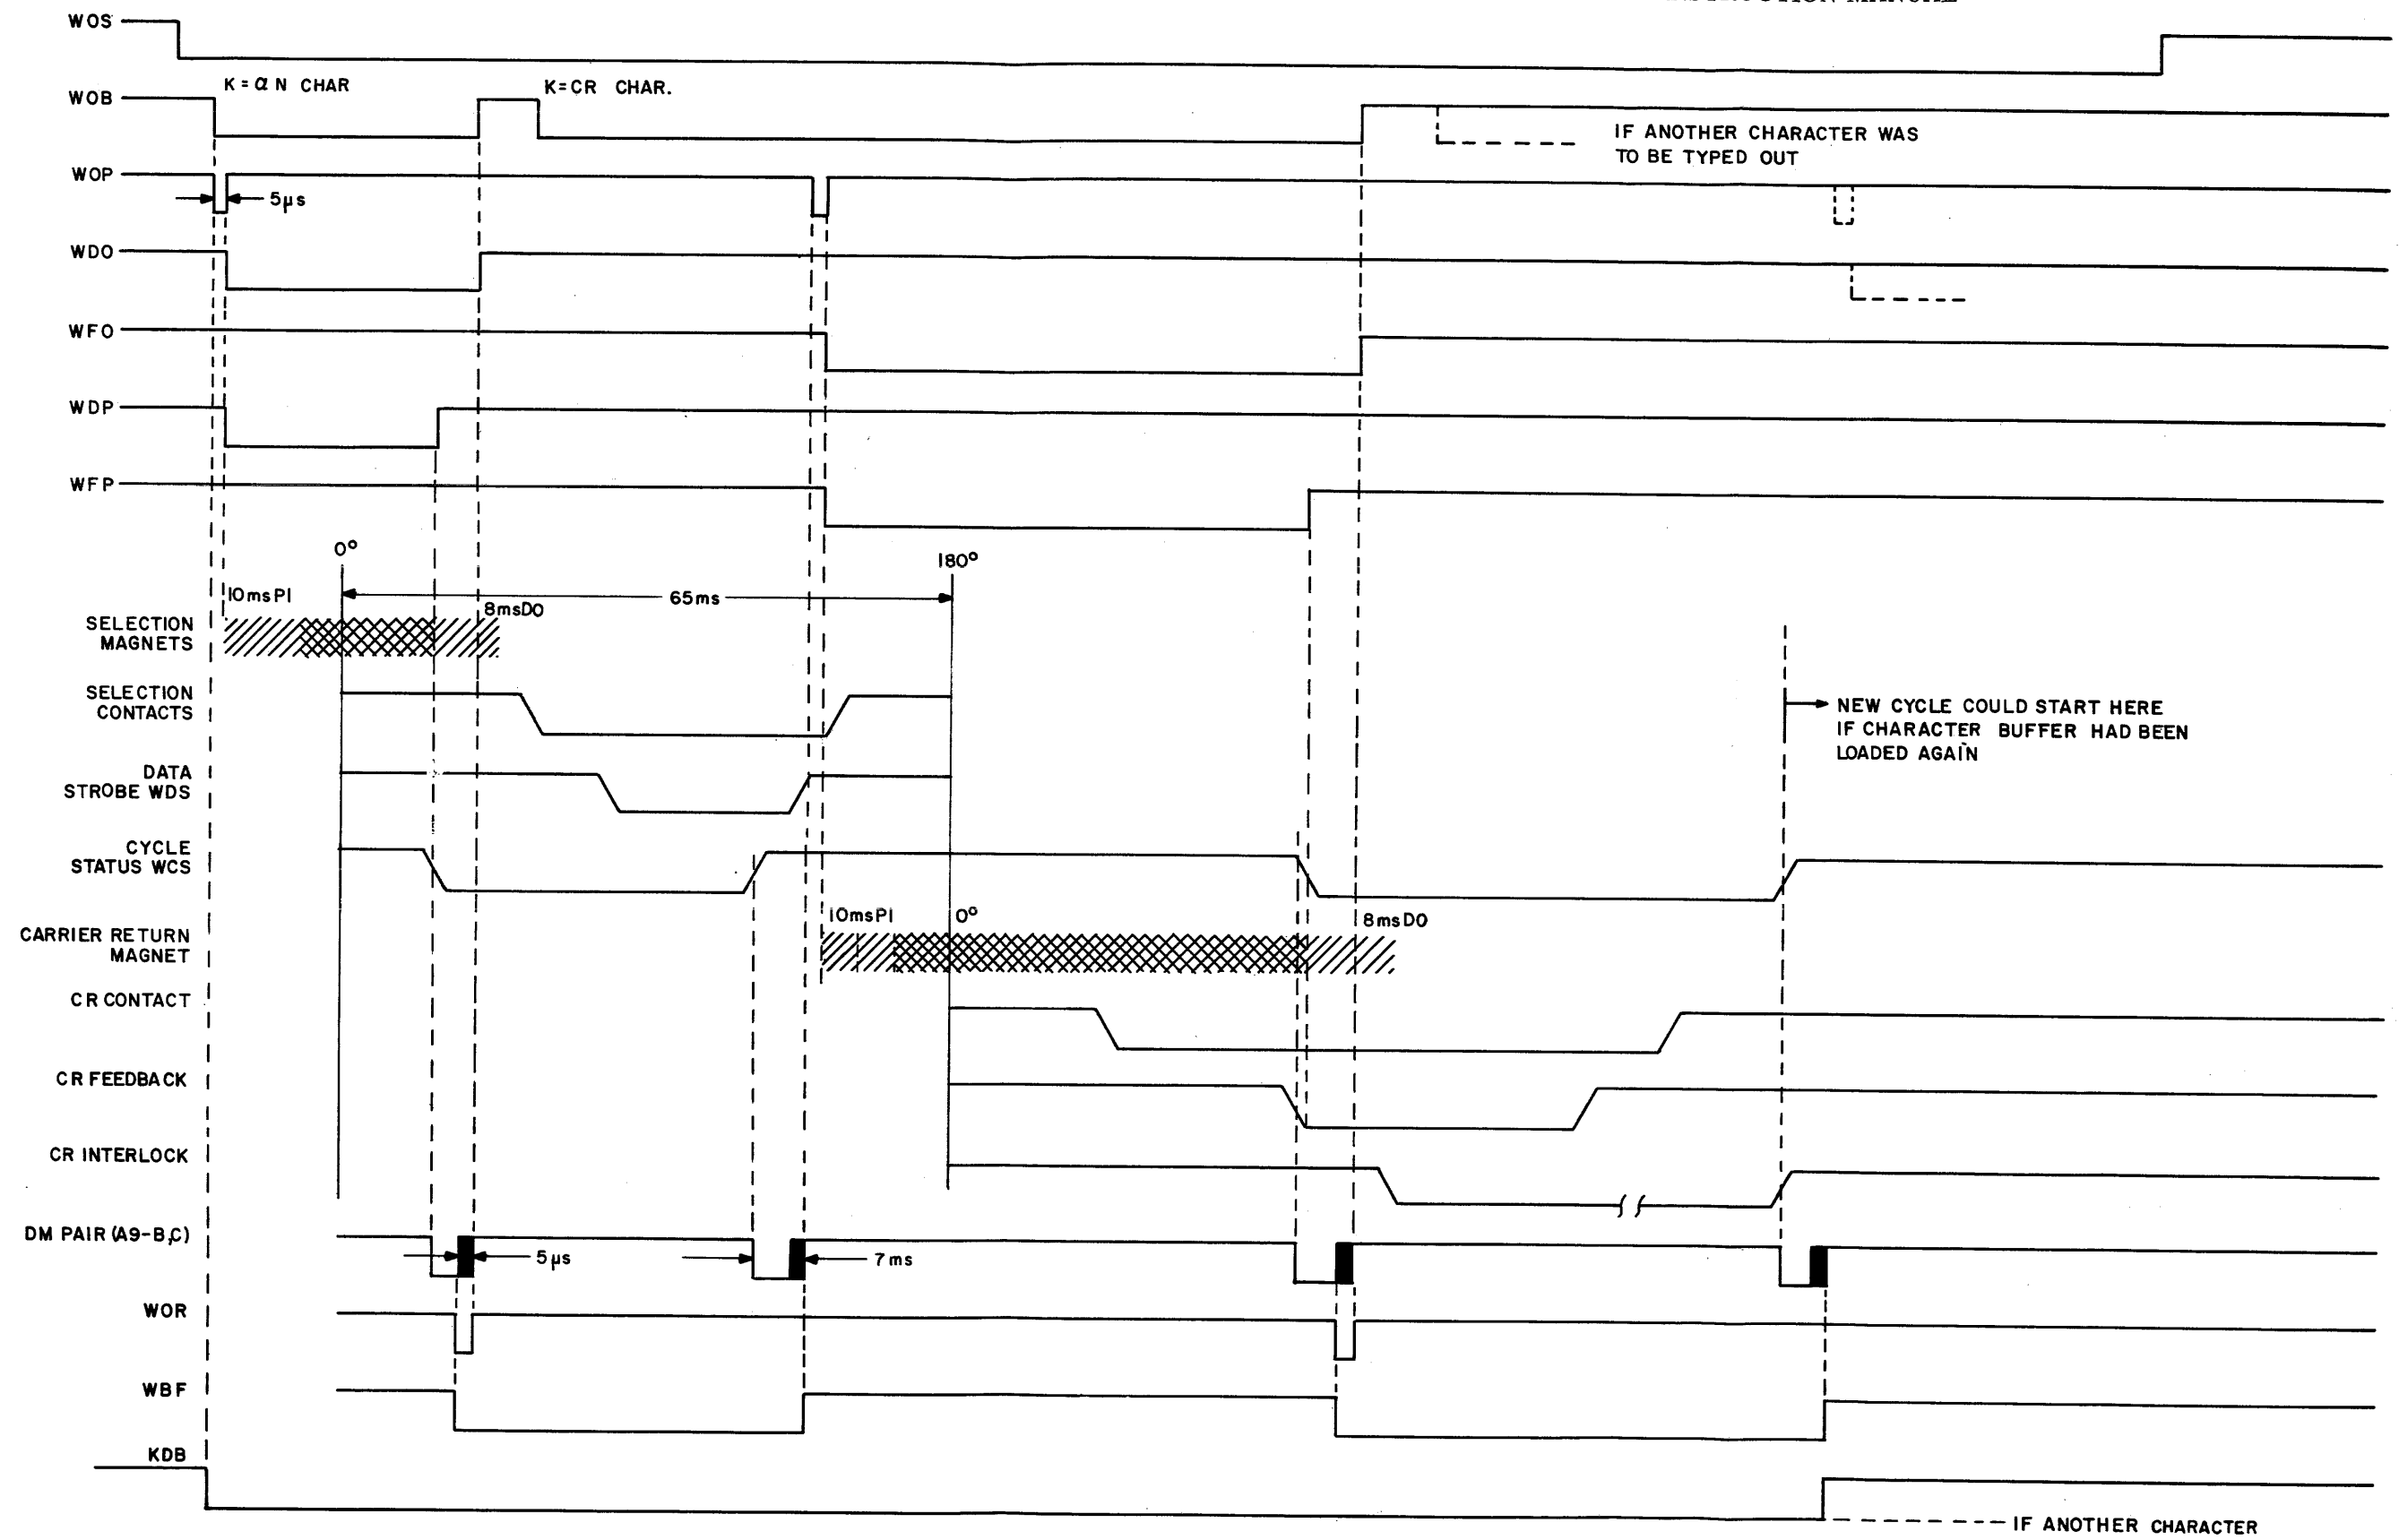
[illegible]

WOS

WOB

K = αN CHAR

K=CR CHAR.

IF ANOTHER CHARACTER WAS TO BE TYPED OUT

WOP

5μs

WDO

WFO

WDP

WFP

0°

180°

10msPI

8msDO

65ms

SELECTION MAGNETS

SELECTION CONTACTS

NEW CYCLE COULD START HERE IF CHARACTER BUFFER HAD BEEN LOADED AGAIN

DATA STROBE WDS

CYCLE STATUS WCS

10msPI

0°

8msDO

CARRIER RETURN MAGNET

CR CONTACT

CR FEEDBACK

CR INTERLOCK

DM PAIR (A9-B,C)

5μs

7ms

WOR

WBF

KDB

IF ANOTHER CHARACTER